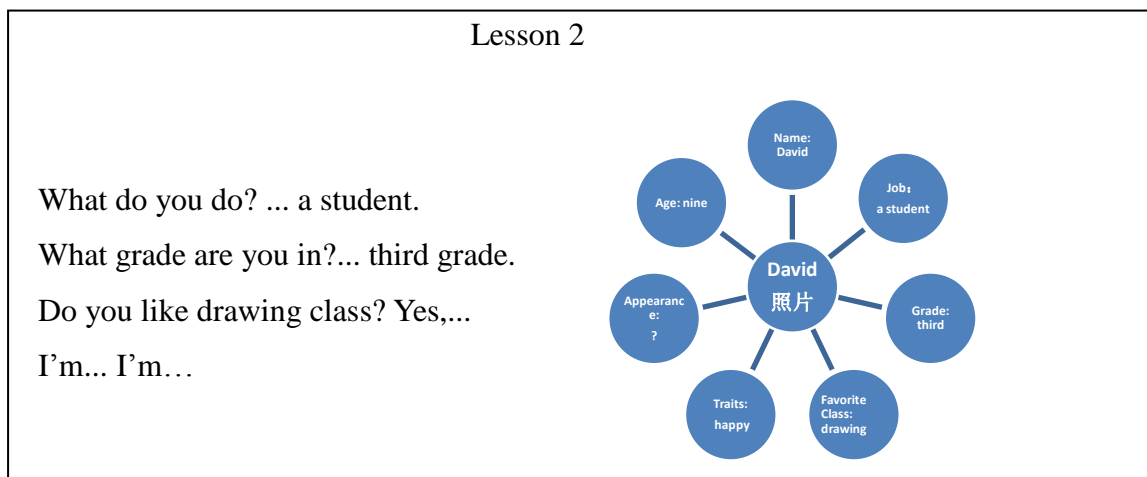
Lesson 2

What do you do? ... a student.

What grade are you in?... third grade.

Do you like drawing class? Yes,...

I’m... I’m…

Name: David

Job: a student

Grade: third

Favorite Class: drawing

Traits: happy

Appearance: ?

Age: nine

David 照片